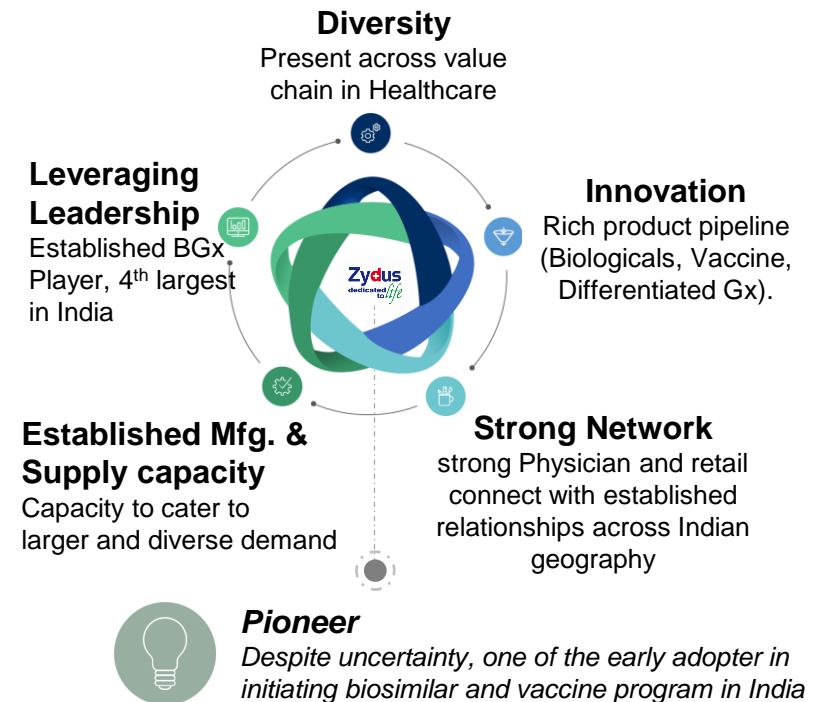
**Diversity**
Present across value chain in Healthcare

**Leveraging Leadership**
Established BGx Player, 4$^{th}$ largest in India

**Innovation**
Rich product pipeline (Biologicals, Vaccine, Differentiated Gx).

Zydus
dedicated to life

**Established Mfg. & Supply capacity**
Capacity to cater to larger and diverse demand

**Strong Network**
strong Physician and retail connect with established relationships across Indian geography

***Pioneer***
*Despite uncertainty, one of the early adopter in initiating biosimilar and vaccine program in India*